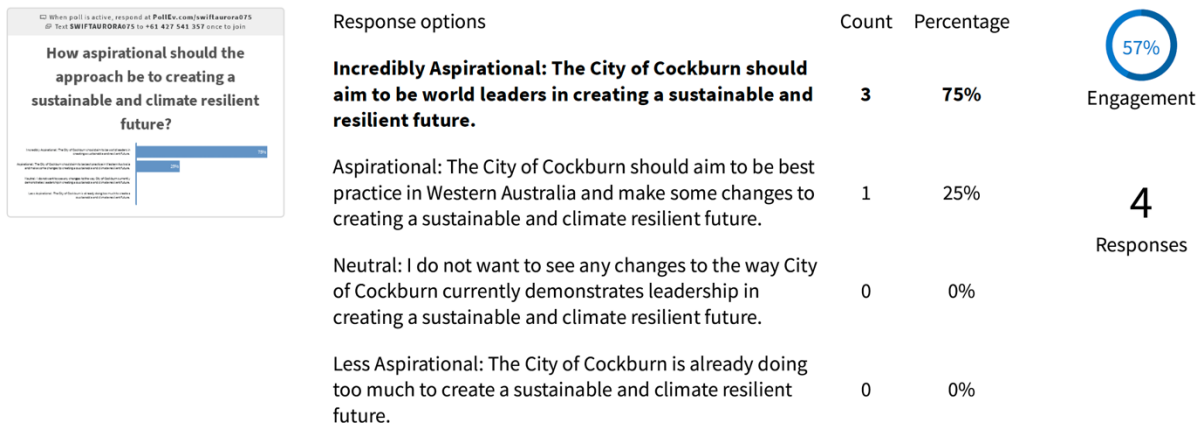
When poll is active, respond at PollEv.com/swiftaurora075
Text SWIFTAURORA075 to +61 427 541 357 once to join

How aspirational should the approach be to creating a sustainable and climate resilient future?

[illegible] 75%
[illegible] 25%
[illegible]
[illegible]

| Response options | Count | Percentage |
|---|---|---|
| **Incredibly Aspirational: The City of Cockburn should aim to be world leaders in creating a sustainable and resilient future.** | **3** | **75%** |
| Aspirational: The City of Cockburn should aim to be best practice in Western Australia and make some changes to creating a sustainable and climate resilient future. | 1 | 25% |
| Neutral: I do not want to see any changes to the way City of Cockburn currently demonstrates leadership in creating a sustainable and climate resilient future. | 0 | 0% |
| Less Aspirational: The City of Cockburn is already doing too much to create a sustainable and climate resilient future. | 0 | 0% |

57%
Engagement

4
Responses